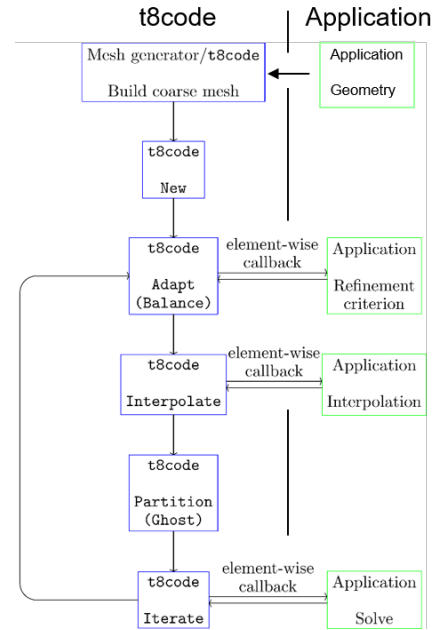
t8code

Application

Mesh generator/t8code

Build coarse mesh

Application

Geometry

t8code

New

t8code

Adapt
(Balance)

element-wise callback

Application

Refinement criterion

t8code

Interpolate

element-wise callback

Application

Interpolation

t8code

Partition
(Ghost)

t8code

Iterate

element-wise callback

Application

Solve